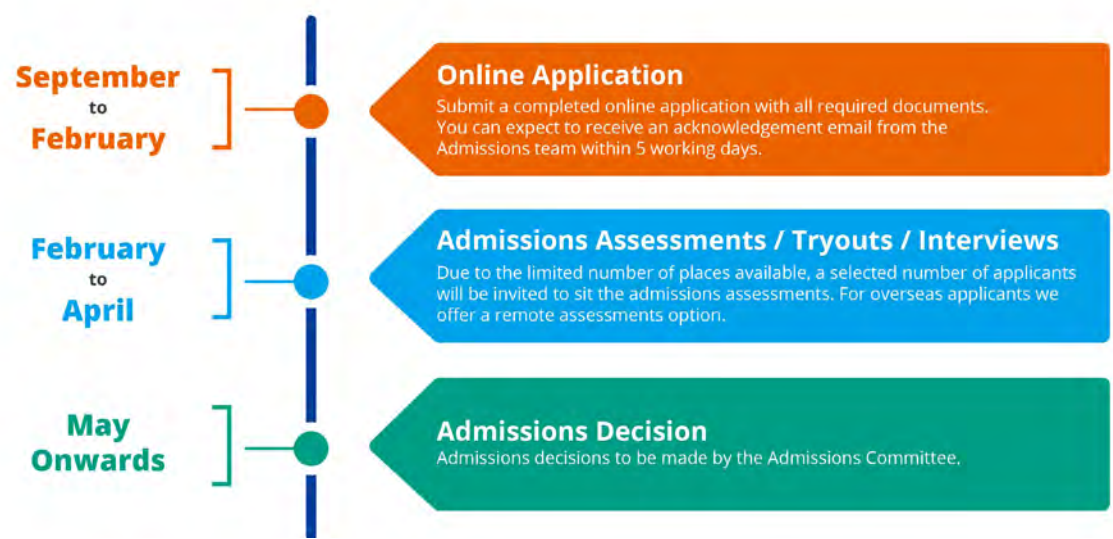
September
to
February

Online Application
Submit a completed online application with all required documents. You can expect to receive an acknowledgement email from the Admissions team within 5 working days.

February
to
April

Admissions Assessments / Tryouts / Interviews
Due to the limited number of places available, a selected number of applicants will be invited to sit the admissions assessments. For overseas applicants we offer a remote assessments option.

May
Onwards

Admissions Decision
Admissions decisions to be made by the Admissions Committee.